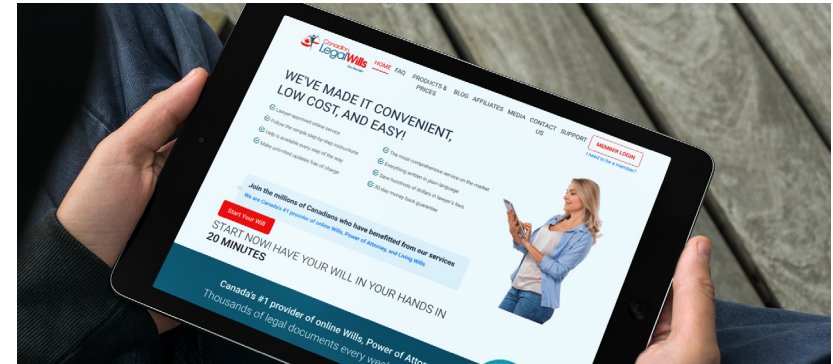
Canadian LegalWills

HOME FAQ PRODUCTS & PRICES BLOG AFFILIATES MEDIA CONTACT US SUPPORT MEMBER LOGIN

I need to be a member?

WE'VE MADE IT CONVENIENT, LOW COST, AND EASY!

Lawyer-approved online service
Follow the simple step-by-step instructions
Help is available every step of the way
Make unlimited updates free of charge

The most comprehensive service on the market
Everything written in plain language
Save hundreds of dollars in lawyer's fees
30-day money back guarantee

Join the millions of Canadians who have benefitted from our services
We are Canada's #1 provider of online Wills, Power of Attorney, and Living Wills

Start Your Will

START NOW! HAVE YOUR WILL IN YOUR HANDS IN 20 MINUTES

Canada's #1 provider of online Wills, Power of Atto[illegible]
Thousands of legal documents every we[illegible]